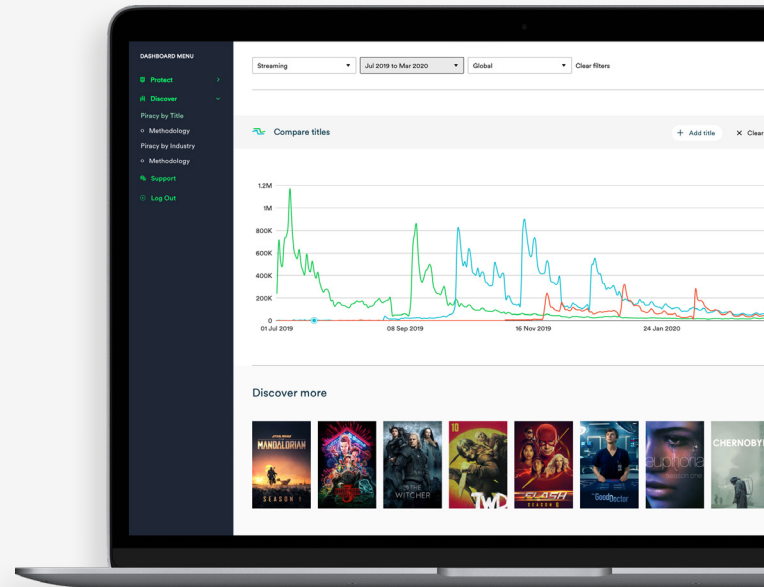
DASHBOARD MENU

Protect

Discover

Piracy by Title

Methodology

Piracy by Industry

Methodology

Support

Log Out

Streaming

Jul 2019 to Mar 2020

Global

Clear filters

Compare titles

+ Add title

× Clear

1.2M

1M

800K

600K

400K

200K

0

01 Jul 2019

08 Sep 2019

16 Nov 2019

24 Jan 2020

Discover more

STAR WARS

MANDALORIAN

SEASON 1

THE WITCHER

10

TWD

FLASH

SEASON 6

The Good Doctor

euphoria

CHERNOBYL